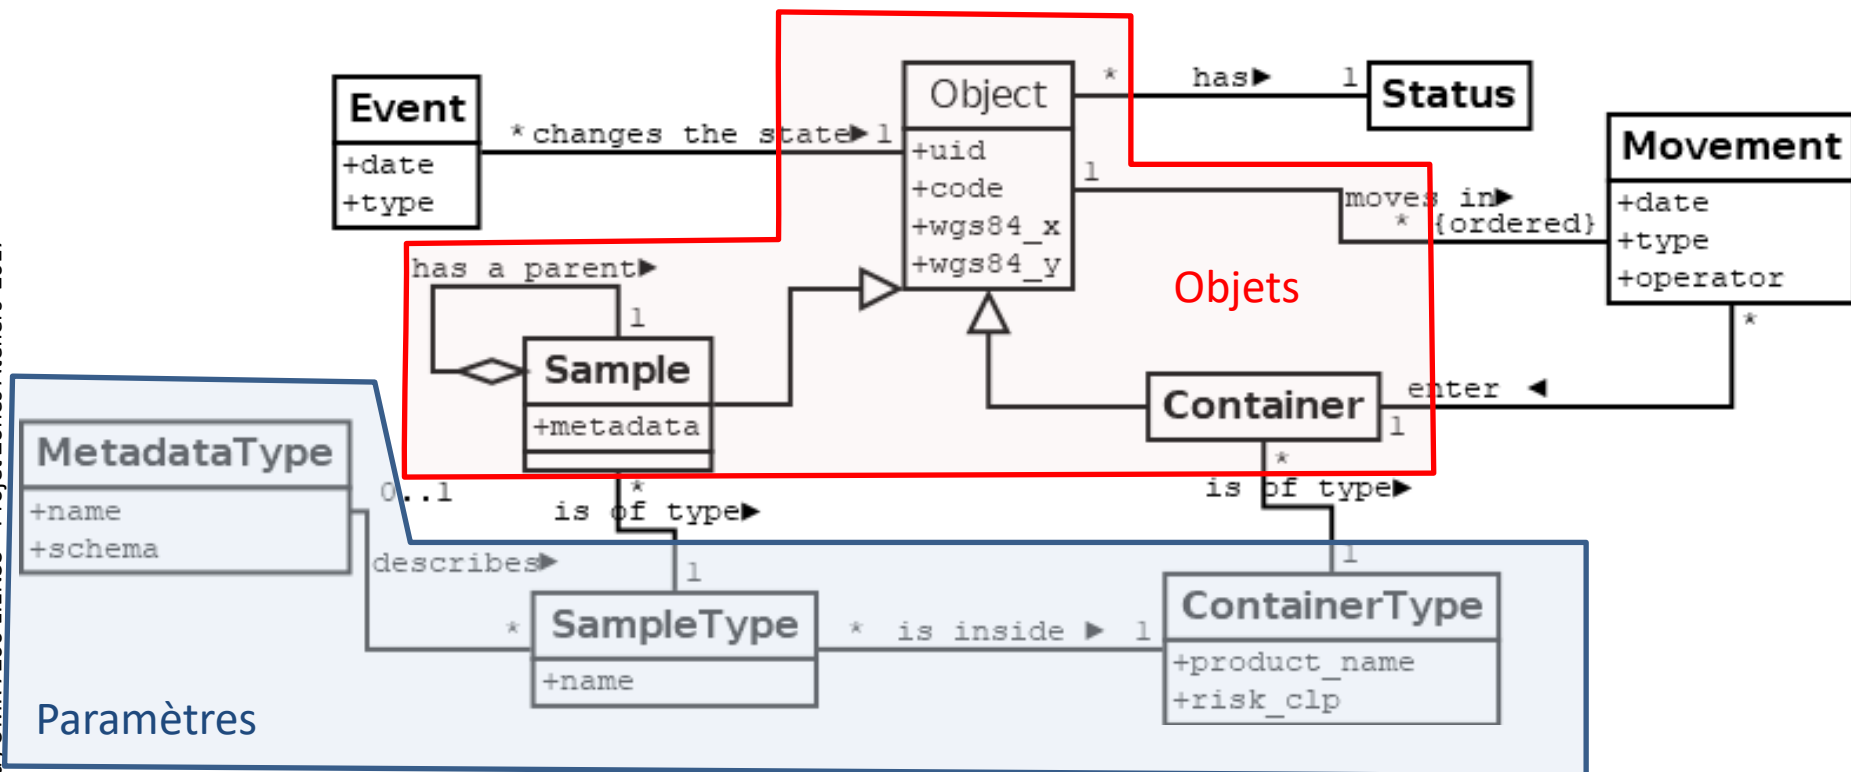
Event
+date
+type

* changes the state ▶ 1

Object
+uid
+code
+wgs84_x
+wgs84_y

* has ▶ 1

Status

1 moves in ▶ * {ordered}

Movement
+date
+type
+operator

has a parent ▶ 1

Sample
+metadata

Objets

Container

enter ◀ *
1

MetadataType
+name
+schema

0..1
* is of type ▶
* is of type ▶

describes ▶
1
1

* SampleType
+name

* is inside ▶ 1

ContainerType
+product_name
+risk_clp

Paramètres